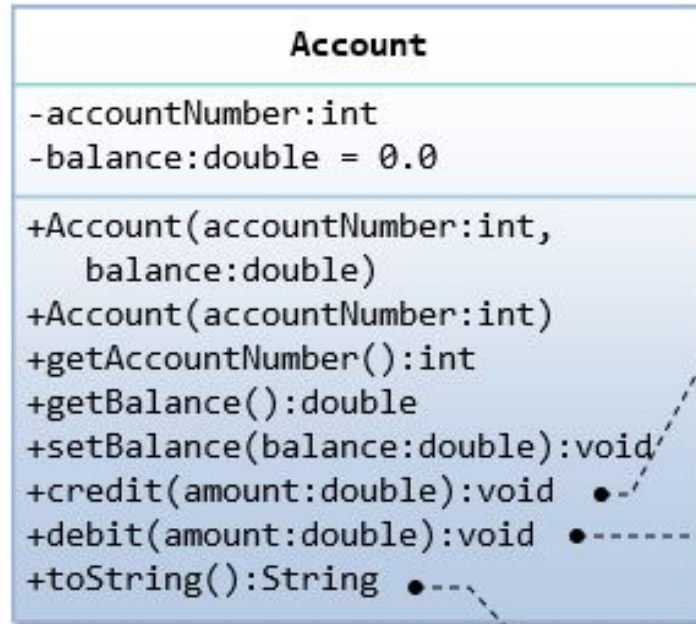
Account

-accountNumber:int
-balance:double = 0.0

+Account(accountNumber:int, balance:double)
+Account(accountNumber:int)
+getAccountNumber():int
+getBalance():double
+setBalance(balance:double):void
+credit(amount:double):void
+debit(amount:double):void
+toString():String